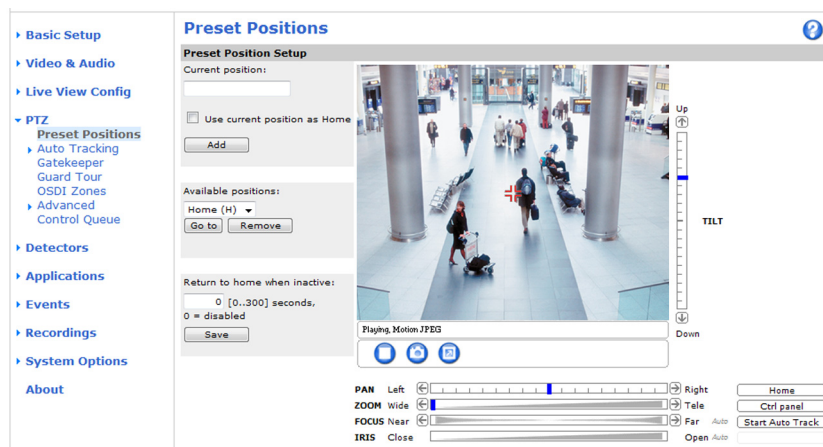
Basic Setup

Video & Audio

Live View Config

PTZ
Preset Positions
Auto Tracking
Gatekeeper
Guard Tour
OSDI Zones
Advanced
Control Queue

Detectors

Applications

Events

Recordings

System Options

About

Preset Positions

?

Preset Position Setup

Current position:

Use current position as Home

Add

Available positions:

Home (H)

Go to

Remove

Return to home when inactive:

0 [0..300] seconds, 0 = disabled

Save

Playing, Motion JPEG

Up

TILT

Down

PAN Left Right

ZOOM Wide Tele

FOCUS Near Far Auto

IRIS Close Open Auto

Home

Ctrl panel

Start Auto Track